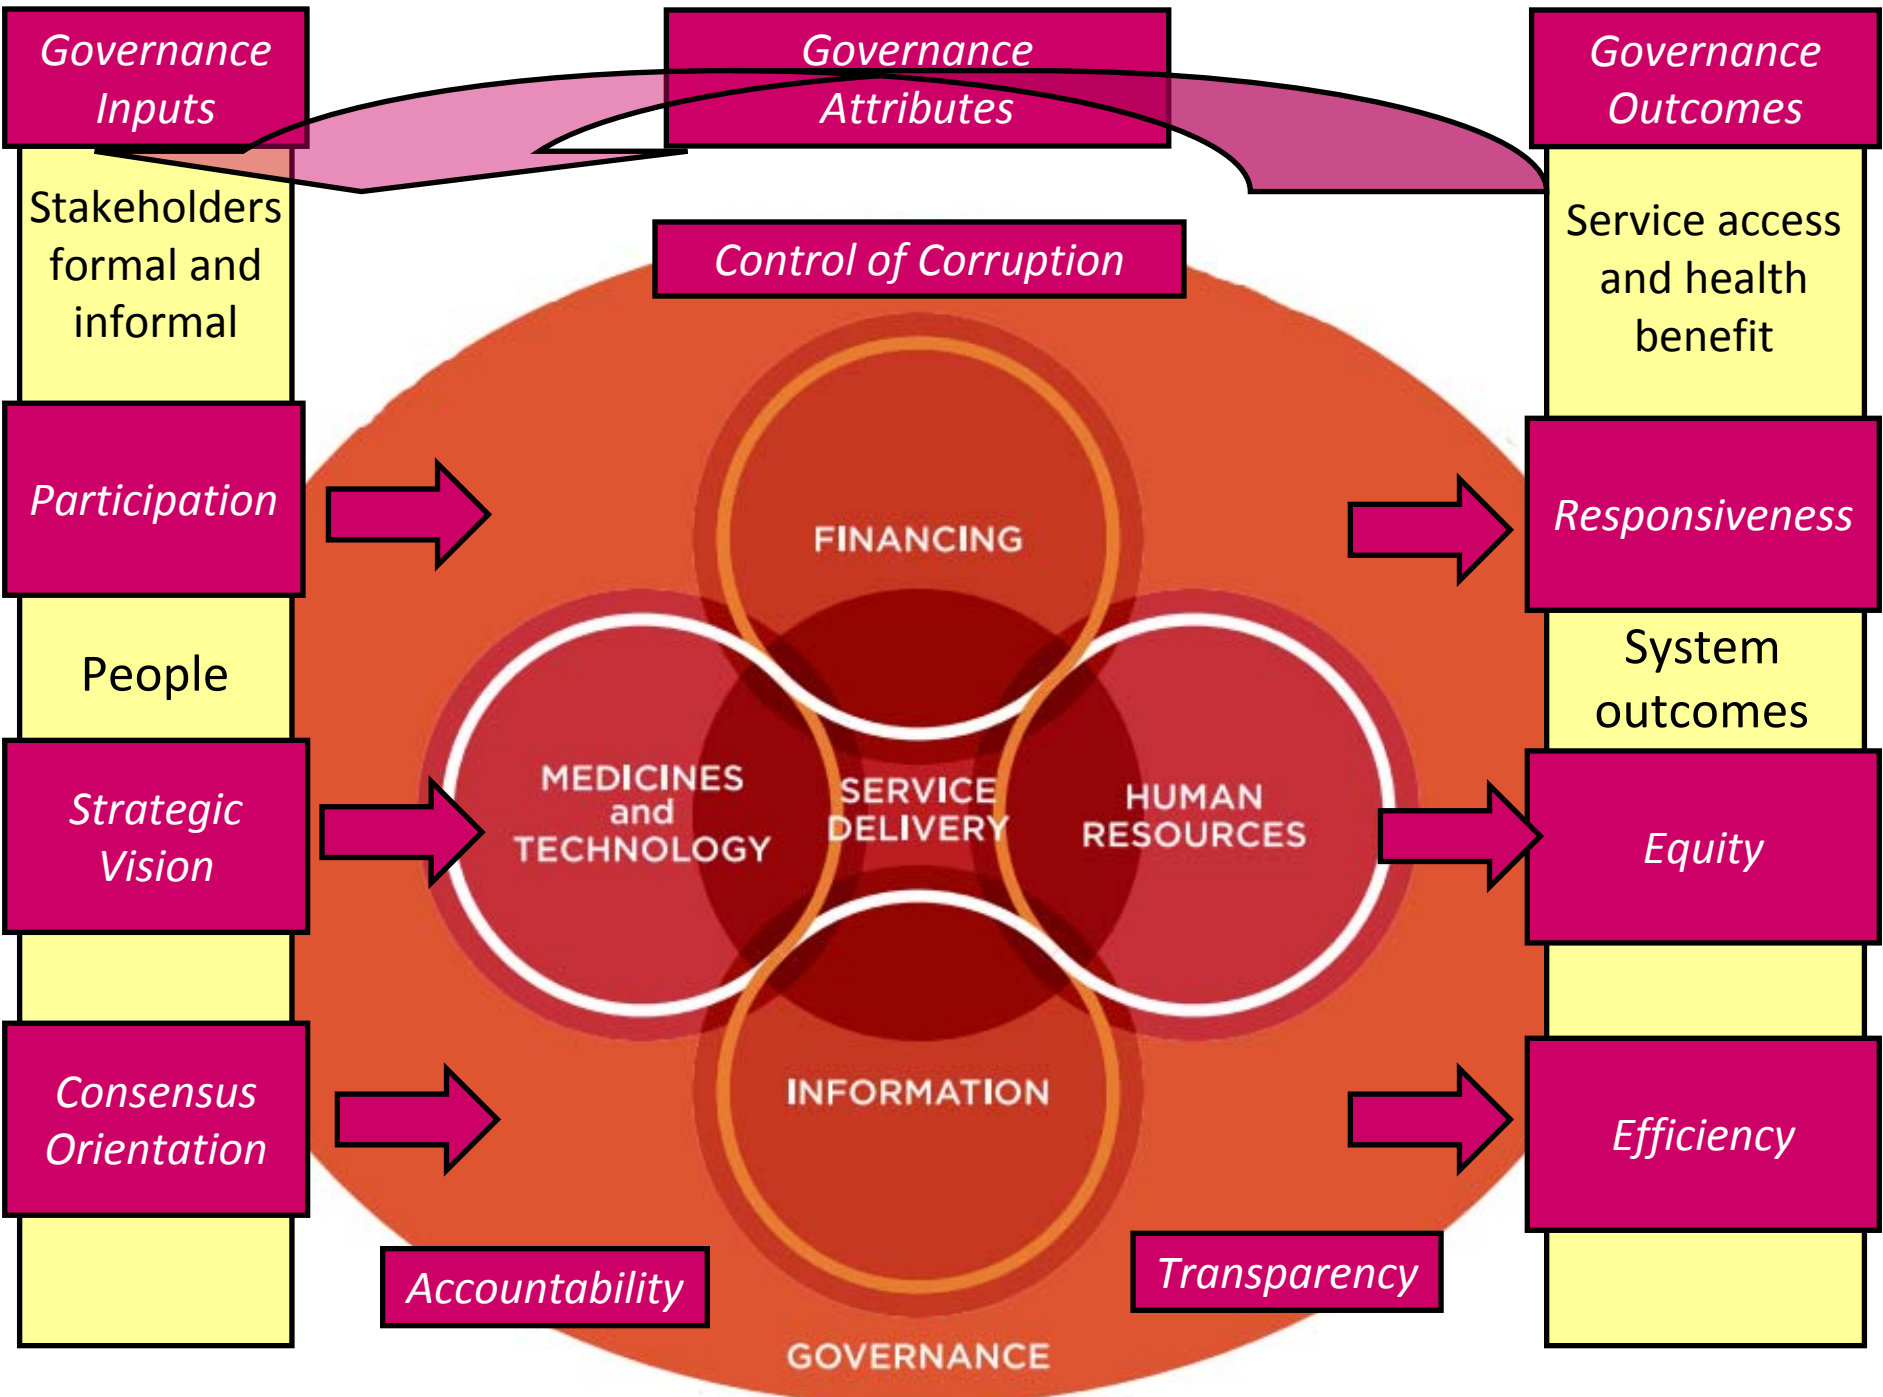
Governance Inputs

Governance Attributes

Governance Outcomes

Stakeholders formal and informal

Control of Corruption

Service access and health benefit

Participation

FINANCING

Responsiveness

People

System outcomes

Strategic Vision

MEDICINES and TECHNOLOGY

SERVICE DELIVERY

HUMAN RESOURCES

Equity

Consensus Orientation

INFORMATION

Efficiency

Accountability

Transparency

GOVERNANCE